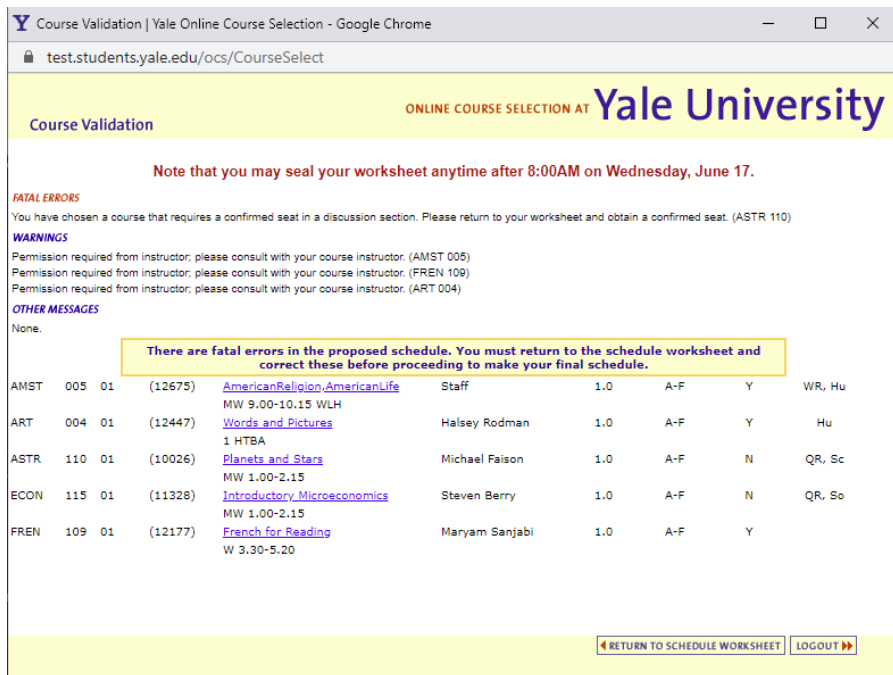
Y Course Validation | Yale Online Course Selection - Google Chrome

test.students.yale.edu/ocs/CourseSelect

Course Validation

ONLINE COURSE SELECTION AT Yale University

Note that you may seal your worksheet anytime after 8:00AM on Wednesday, June 17.

FATAL ERRORS

You have chosen a course that requires a confirmed seat in a discussion section. Please return to your worksheet and obtain a confirmed seat. (ASTR 110)

WARNINGS

Permission required from instructor; please consult with your course instructor. (AMST 005)
Permission required from instructor; please consult with your course instructor. (FREN 109)
Permission required from instructor; please consult with your course instructor. (ART 004)

OTHER MESSAGES

None.

There are fatal errors in the proposed schedule. You must return to the schedule worksheet and correct these before proceeding to make your final schedule.

| | | | | | | | | | |
|---|---|---|---|---|---|---|---|---|---|
| AMST | 005 | 01 | (12675) | AmericanReligion,AmericanLife MW 9.00-10.15 WLH | Staff | 1.0 | A-F | Y | WR, Hu |
| ART | 004 | 01 | (12447) | Words and Pictures 1 HTBA | Halsey Rodman | 1.0 | A-F | Y | Hu |
| ASTR | 110 | 01 | (10026) | Planets and Stars MW 1.00-2.15 | Michael Faison | 1.0 | A-F | N | QR, Sc |
| ECON | 115 | 01 | (11328) | Introductory Microeconomics MW 1.00-2.15 | Steven Berry | 1.0 | A-F | N | QR, So |
| FREN | 109 | 01 | (12177) | French for Reading W 3.30-5.20 | Maryam Sanjabi | 1.0 | A-F | Y | |

RETURN TO SCHEDULE WORKSHEET LOGOUT